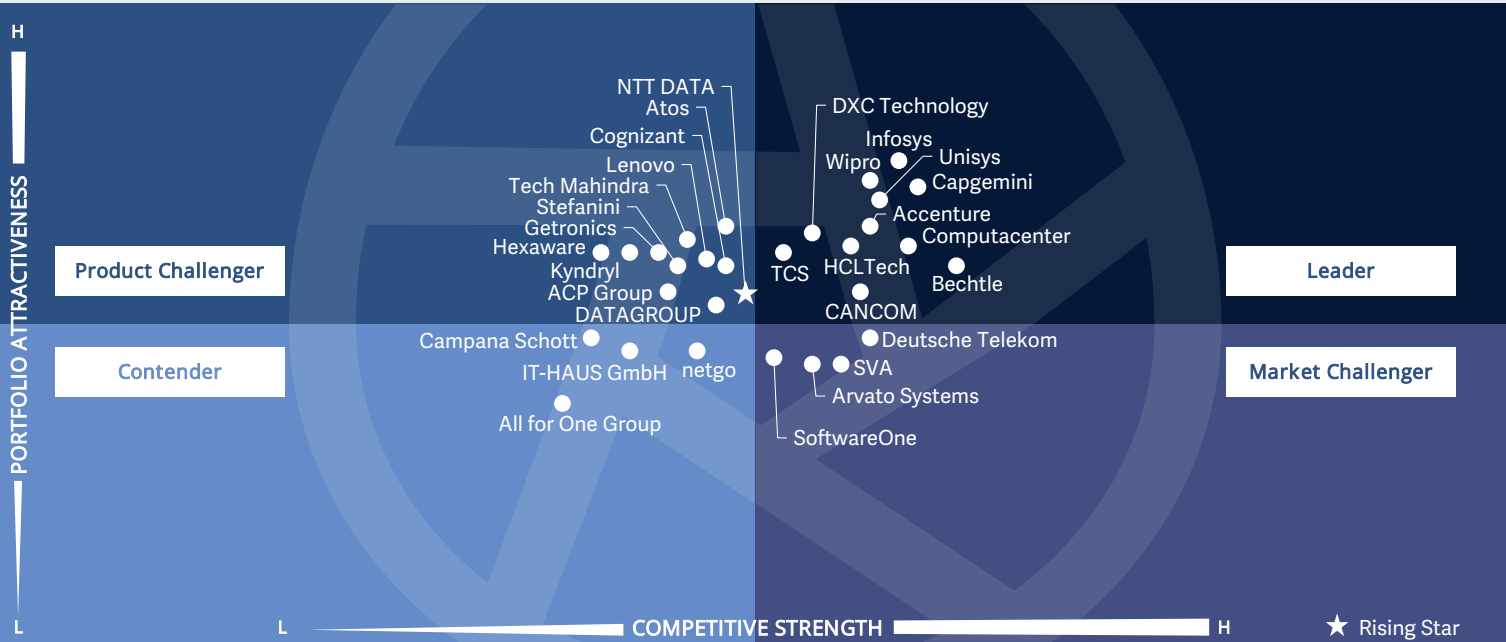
H

PORTFOLIO ATTRACTIVENESS

L

Product Challenger

Leader

Contender

Market Challenger

NTT DATA
Atos
Cognizant
Lenovo
Tech Mahindra
Stefanini
Getronics
Hexaware
Kyndryl
ACP Group
DATAGROUP

DXC Technology
Infosys
Wipro
Unisys
Capgemini
Accenture
Computacenter
TCS
HCLTech
Bechtle
CANCOM

Campana Schott
IT-HAUS GmbH
netgo
All for One Group

Deutsche Telekom
SVA
Arvato Systems
SoftwareOne

L

COMPETITIVE STRENGTH

H

★ Rising Star